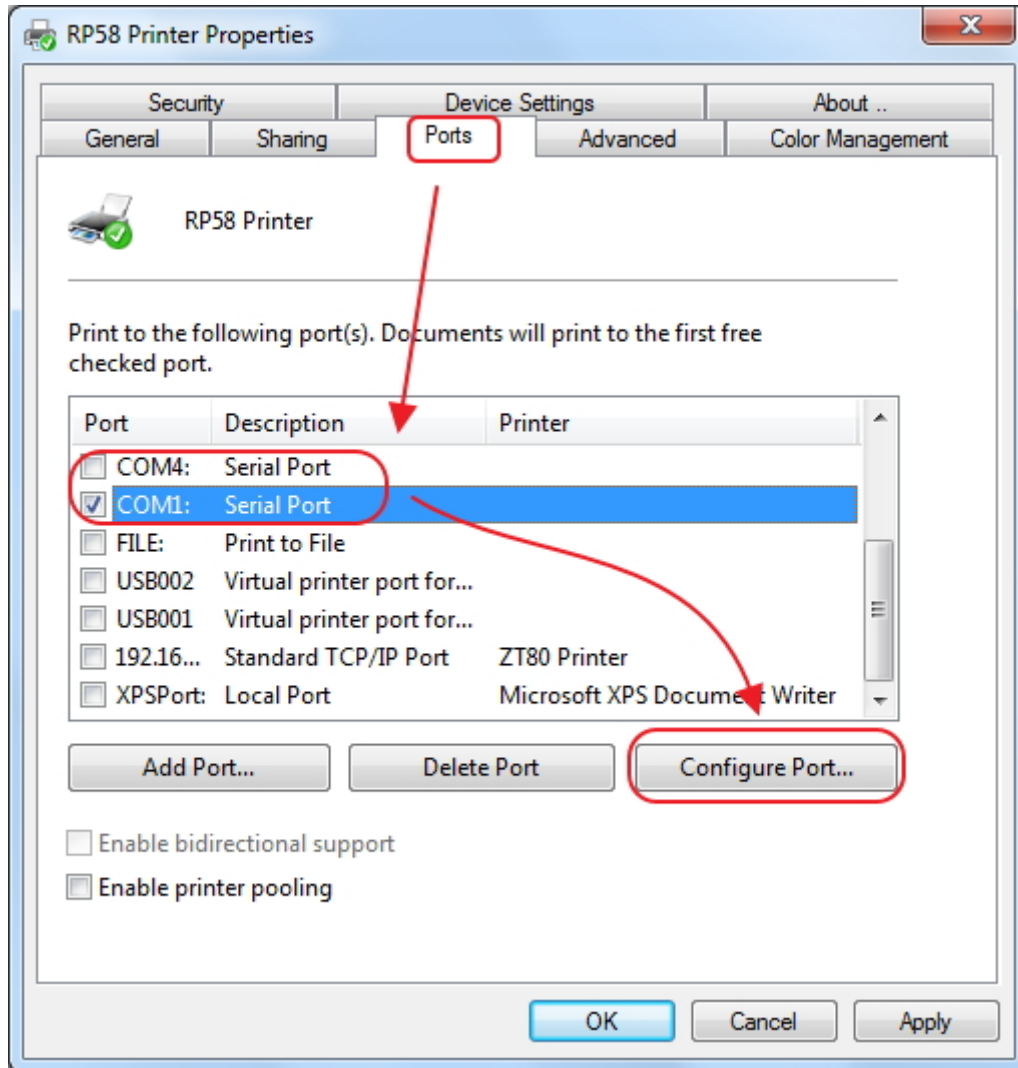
RP58 Printer Properties

Security | Device Settings | About ..
General | Sharing | Ports | Advanced | Color Management

RP58 Printer

Print to the following port(s). Documents will print to the first free checked port.

| Port | Description | Printer |
|---|---|---|
| COM4: | Serial Port | |
| COM1: | Serial Port | |
| FILE: | Print to File | |
| USB002 | Virtual printer port for... | |
| USB001 | Virtual printer port for... | |
| 192.16... | Standard TCP/IP Port | ZT80 Printer |
| XPSPort: | Local Port | Microsoft XPS Document Writer |

Add Port... | Delete Port | Configure Port...

Enable bidirectional support
Enable printer pooling

OK | Cancel | Apply